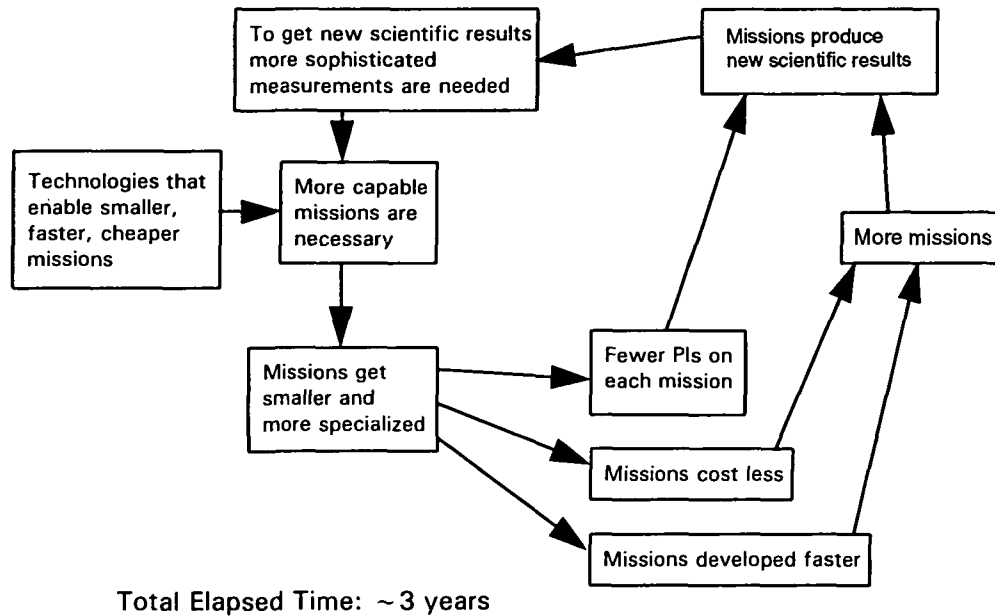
To get new scientific results more sophisticated measurements are needed

Missions produce new scientific results

Technologies that enable smaller, faster, cheaper missions

More capable missions are necessary

More missions

Missions get smaller and more specialized

Fewer PIs on each mission

Missions cost less

Missions developed faster

Total Elapsed Time: $\sim 3$ years